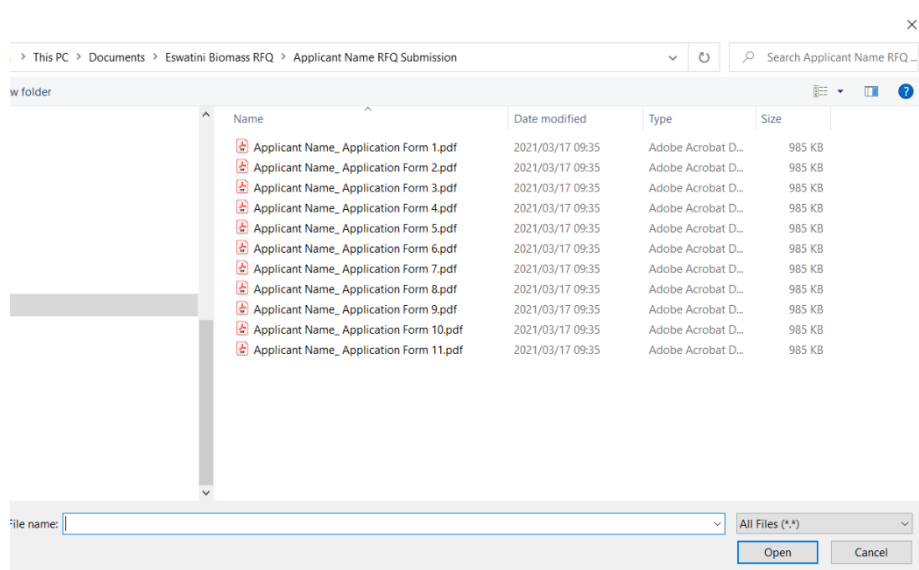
×

> This PC > Documents > Eswatini Biomass RFQ > Applicant Name RFQ Submission

Search Applicant Name RFQ ...

w folder

| Name | Date modified | Type | Size |
|---|---|---|---|
| Applicant Name_ Application Form 1.pdf | 2021/03/17 09:35 | Adobe Acrobat D... | 985 KB |
| Applicant Name_ Application Form 2.pdf | 2021/03/17 09:35 | Adobe Acrobat D... | 985 KB |
| Applicant Name_ Application Form 3.pdf | 2021/03/17 09:35 | Adobe Acrobat D... | 985 KB |
| Applicant Name_ Application Form 4.pdf | 2021/03/17 09:35 | Adobe Acrobat D... | 985 KB |
| Applicant Name_ Application Form 5.pdf | 2021/03/17 09:35 | Adobe Acrobat D... | 985 KB |
| Applicant Name_ Application Form 6.pdf | 2021/03/17 09:35 | Adobe Acrobat D... | 985 KB |
| Applicant Name_ Application Form 7.pdf | 2021/03/17 09:35 | Adobe Acrobat D... | 985 KB |
| Applicant Name_ Application Form 8.pdf | 2021/03/17 09:35 | Adobe Acrobat D... | 985 KB |
| Applicant Name_ Application Form 9.pdf | 2021/03/17 09:35 | Adobe Acrobat D... | 985 KB |
| Applicant Name_ Application Form 10.pdf | 2021/03/17 09:35 | Adobe Acrobat D... | 985 KB |
| Applicant Name_ Application Form 11.pdf | 2021/03/17 09:35 | Adobe Acrobat D... | 985 KB |

File name:

All Files (*.*)

Open

Cancel